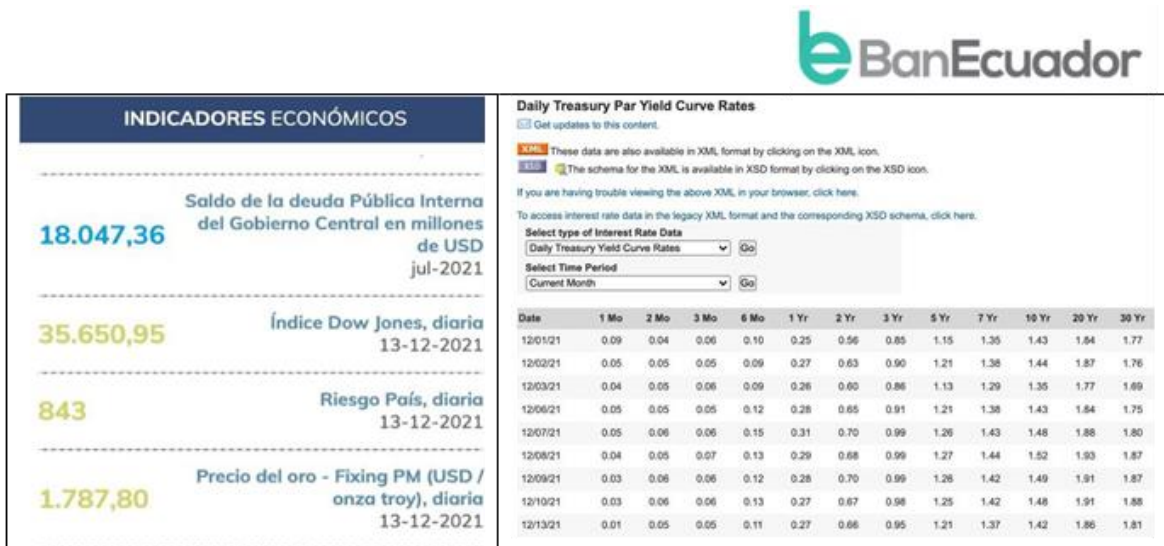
BanEcuador

INDICADORES ECONÓMICOS

18.047,36

Saldo de la deuda Pública Interna del Gobierno Central en millones de USD
jul-2021

35.650,95

Índice Dow Jones, diaria
13-12-2021

843

Riesgo País, diaria
13-12-2021

1.787,80

Precio del oro - Fixing PM (USD / onza troy), diaria
13-12-2021

Daily Treasury Par Yield Curve Rates

Get updates to this content.

XML These data are also available in XML format by clicking on the XML icon.

XSD The schema for the XML is available in XSD format by clicking on the XSD icon.

If you are having trouble viewing the above XML in your browser, click here.

To access interest rate data in the legacy XML format and the corresponding XSD schema, click here.

Select type of Interest Rate Data
Daily Treasury Yield Curve Rates
Go

Select Time Period
Current Month
Go

| Date | 1 Mo | 2 Mo | 3 Mo | 6 Mo | 1 Yr | 2 Yr | 3 Yr | 5 Yr | 7 Yr | 10 Yr | 20 Yr | 30 Yr |
|---|---|---|---|---|---|---|---|---|---|---|---|---|
| 12/01/21 | 0.09 | 0.04 | 0.06 | 0.10 | 0.25 | 0.56 | 0.85 | 1.15 | 1.35 | 1.43 | 1.84 | 1.77 |
| 12/02/21 | 0.05 | 0.05 | 0.05 | 0.09 | 0.27 | 0.63 | 0.90 | 1.21 | 1.38 | 1.44 | 1.87 | 1.76 |
| 12/03/21 | 0.04 | 0.05 | 0.06 | 0.09 | 0.26 | 0.60 | 0.86 | 1.13 | 1.29 | 1.35 | 1.77 | 1.69 |
| 12/06/21 | 0.05 | 0.05 | 0.05 | 0.12 | 0.28 | 0.65 | 0.91 | 1.21 | 1.38 | 1.43 | 1.84 | 1.75 |
| 12/07/21 | 0.05 | 0.06 | 0.06 | 0.15 | 0.31 | 0.70 | 0.99 | 1.26 | 1.43 | 1.48 | 1.88 | 1.80 |
| 12/08/21 | 0.04 | 0.05 | 0.07 | 0.13 | 0.29 | 0.68 | 0.99 | 1.27 | 1.44 | 1.52 | 1.93 | 1.87 |
| 12/09/21 | 0.03 | 0.06 | 0.06 | 0.12 | 0.28 | 0.70 | 0.99 | 1.26 | 1.42 | 1.49 | 1.91 | 1.87 |
| 12/10/21 | 0.03 | 0.06 | 0.06 | 0.13 | 0.27 | 0.67 | 0.98 | 1.25 | 1.42 | 1.48 | 1.91 | 1.88 |
| 12/13/21 | 0.01 | 0.05 | 0.05 | 0.11 | 0.27 | 0.66 | 0.95 | 1.21 | 1.37 | 1.42 | 1.86 | 1.81 |